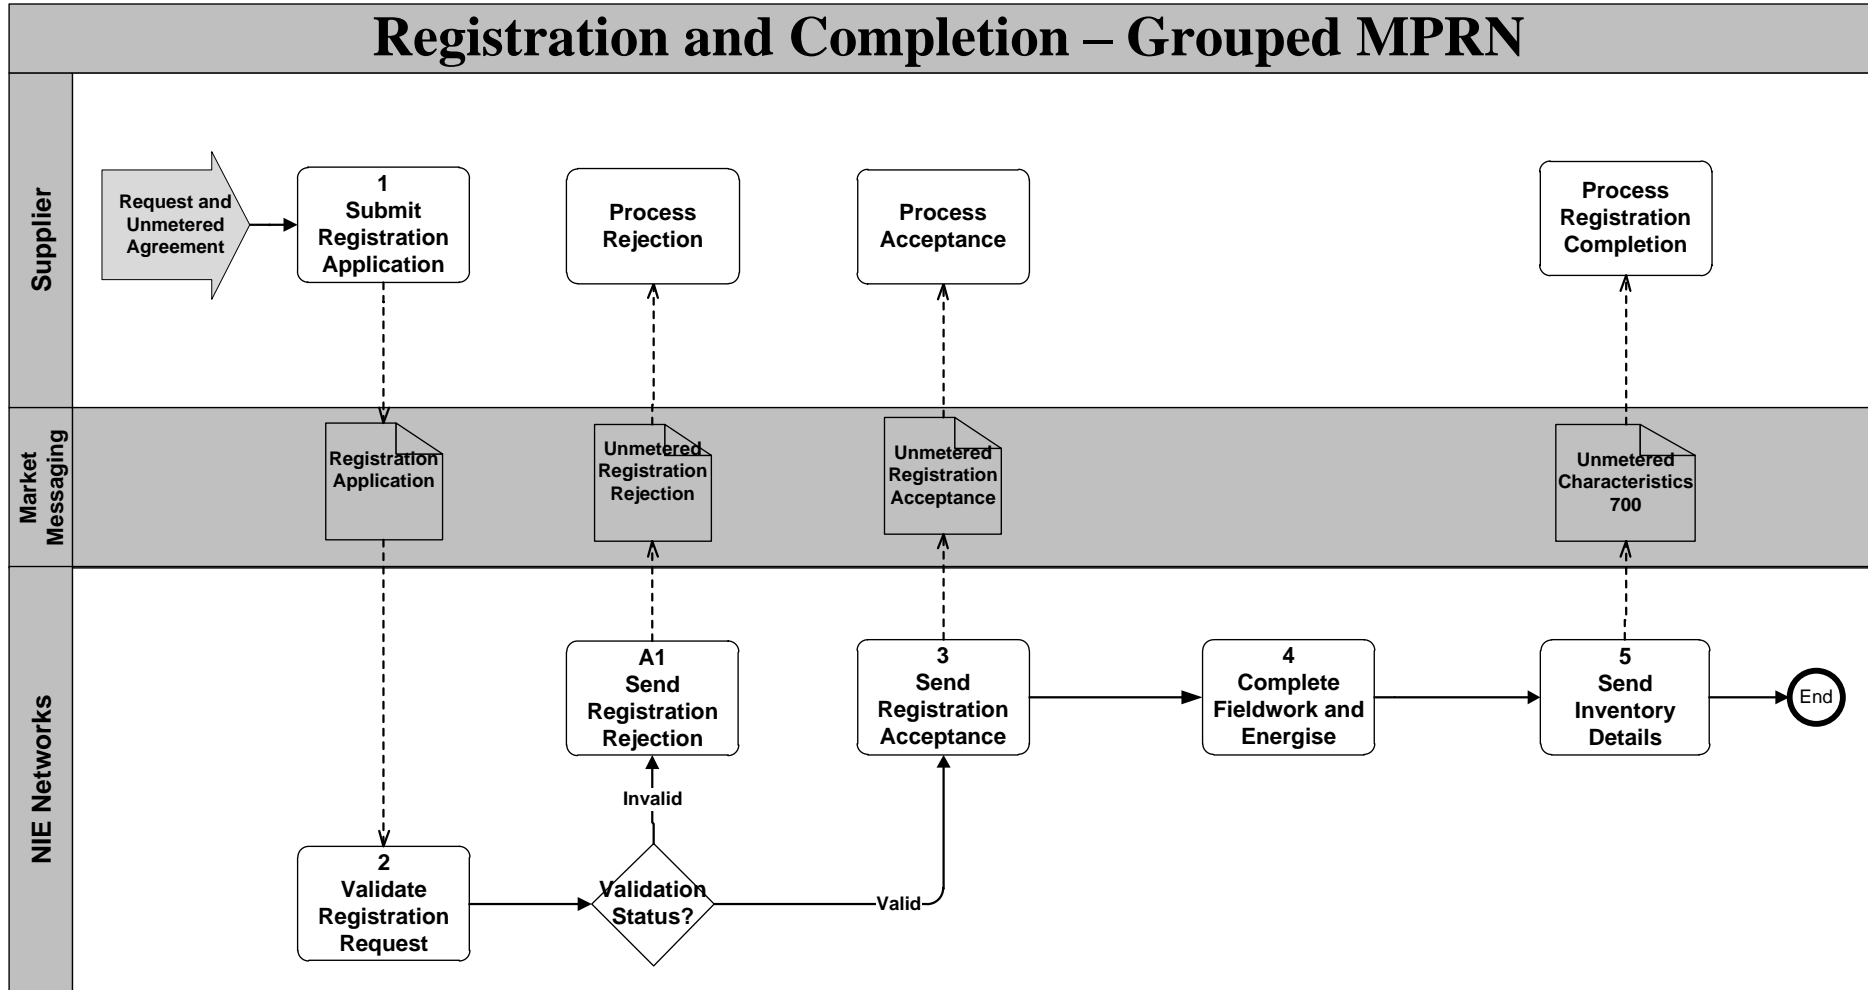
Registration and Completion – Grouped MPRN

Supplier

Request and Unmetered Agreement

1
Submit Registration Application

Process Rejection

Process Acceptance

Process Registration Completion

Market Messaging

Registration Application

Unmetered Registration Rejection

Unmetered Registration Acceptance

Unmetered Characteristics 700

NIE Networks

A1
Send Registration Rejection

3
Send Registration Acceptance

4
Complete Fieldwork and Energise

5
Send Inventory Details

End

Invalid

2
Validate Registration Request

Validation Status?

Valid